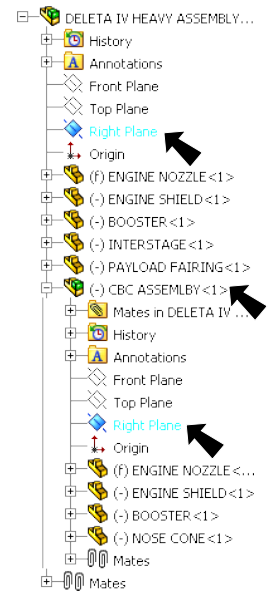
DELETA IV HEAVY ASSEMBLY...
History
Annotations
Front Plane
Top Plane
Right Plane
Origin
(f) ENGINE NOZZLE<1>
(-) ENGINE SHIELD<1>
(-) BOOSTER<1>
(-) INTERSTAGE<1>
(-) PAYLOAD FAIRING<1>
(-) CBC ASSEMLBY<1>
Mates in DELETA IV ...
History
Annotations
Front Plane
Top Plane
Right Plane
Origin
(f) ENGINE NOZZLE<...
(-) ENGINE SHIELD<1>
(-) BOOSTER<1>
(-) NOSE CONE<1>
Mates
Mates